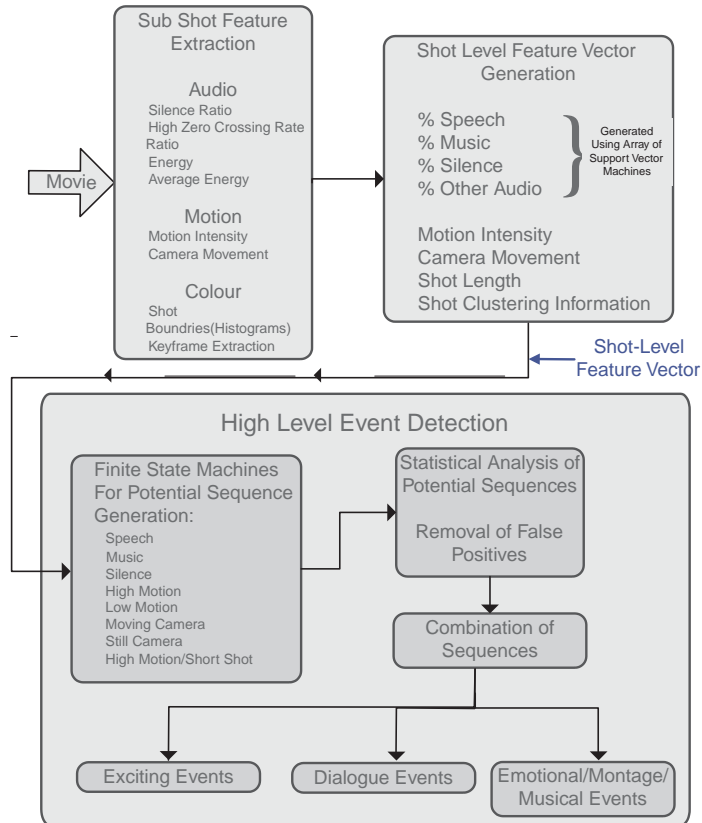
Movie

Sub Shot Feature Extraction

Audio
Silence Ratio
High Zero Crossing Rate Ratio
Energy
Average Energy

Motion
Motion Intensity
Camera Movement

Colour
Shot Boundries(Histograms)
Keyframe Extraction

Shot Level Feature Vector Generation

% Speech
% Music
% Silence
% Other Audio

Generated Using Array of Support Vector Machines

Motion Intensity
Camera Movement
Shot Length
Shot Clustering Information

Shot-Level Feature Vector

High Level Event Detection

Finite State Machines For Potential Sequence Generation:
Speech
Music
Silence
High Motion
Low Motion
Moving Camera
Still Camera
High Motion/Short Shot

Statistical Analysis of Potential Sequences

Removal of False Positives

Combination of Sequences

Exciting Events

Dialogue Events

Emotional/Montage/ Musical Events